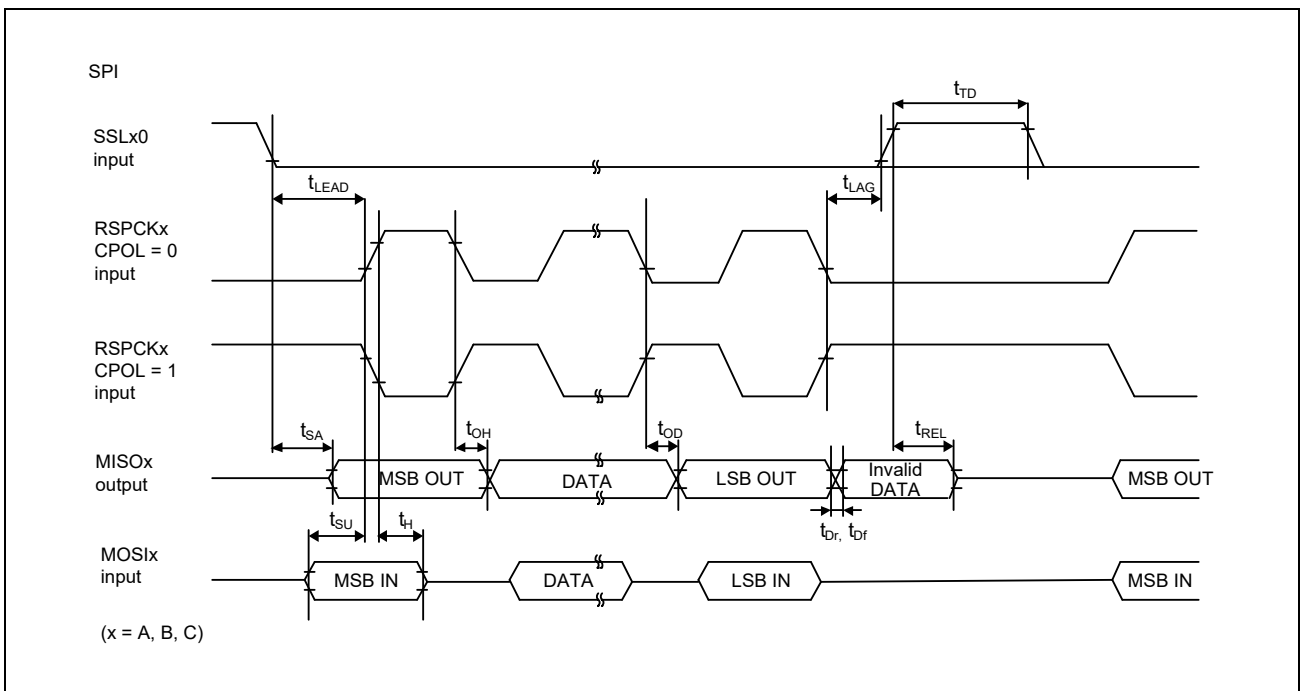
SPI

SSLx0 input

RSPCKx CPOL = 0 input

RSPCKx CPOL = 1 input

MISOx output

MOSIx input

(x = A, B, C)

$t_{TD}$

$t_{LEAD}$

$t_{LAG}$

$t_{SA}$

$t_{OH}$

$t_{OD}$

$t_{REL}$

MSB OUT

DATA

LSB OUT

Invalid DATA

MSB OUT

$t_{Dr,}$ $t_{Df}$

$t_{SU}$

$t_{H}$

MSB IN

DATA

LSB IN

MSB IN